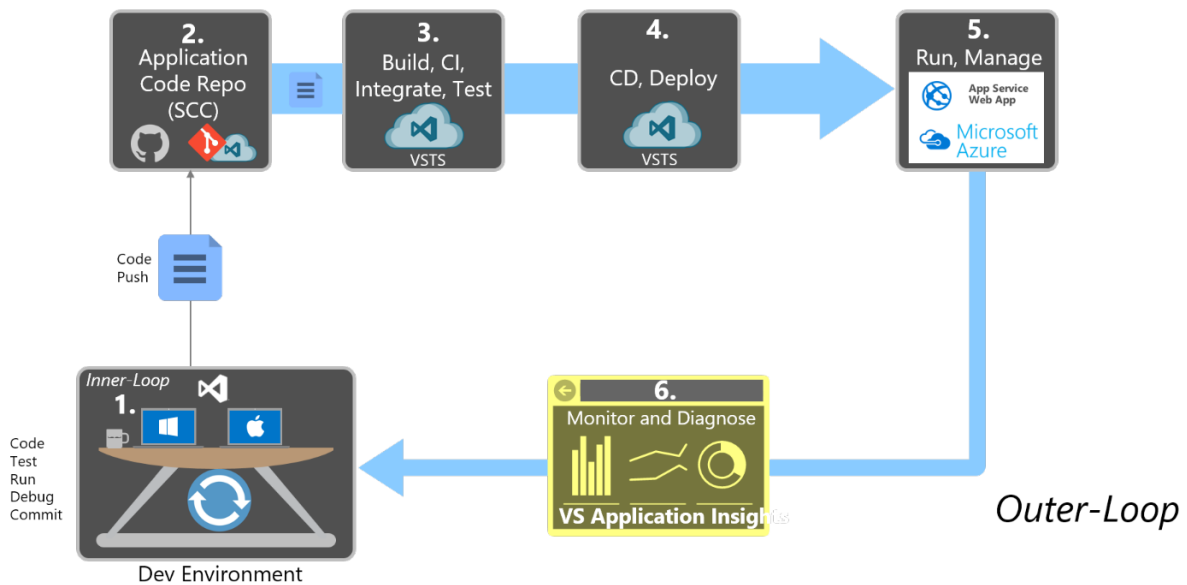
2.
Application Code Repo (SCC)

3.
Build, CI, Integrate, Test
VSTS

4.
CD, Deploy
VSTS

5.
Run, Manage
App Service Web App
Microsoft Azure

Code Push

Inner-Loop
1.

Code
Test
Run
Debug
Commit

Dev Environment

6.
Monitor and Diagnose
VS Application Insights

Outer-Loop